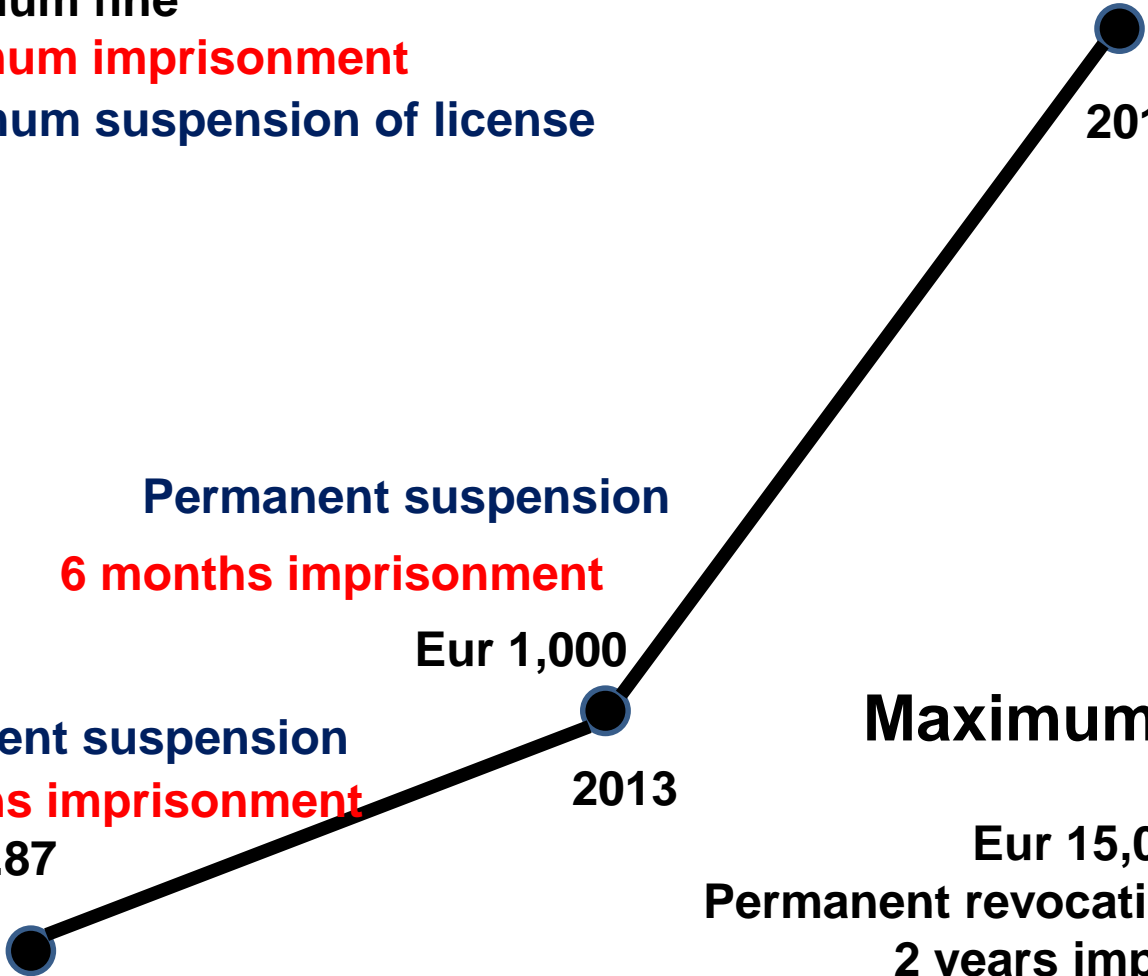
num fine
num imprisonment
num suspension of license

Permanent suspension

6 months imprisonment

Eur 1,000

ent suspension
ns imprisonment
187

2013

Maximum

Eur 15,0
Permanent revocati
2 years imp

201